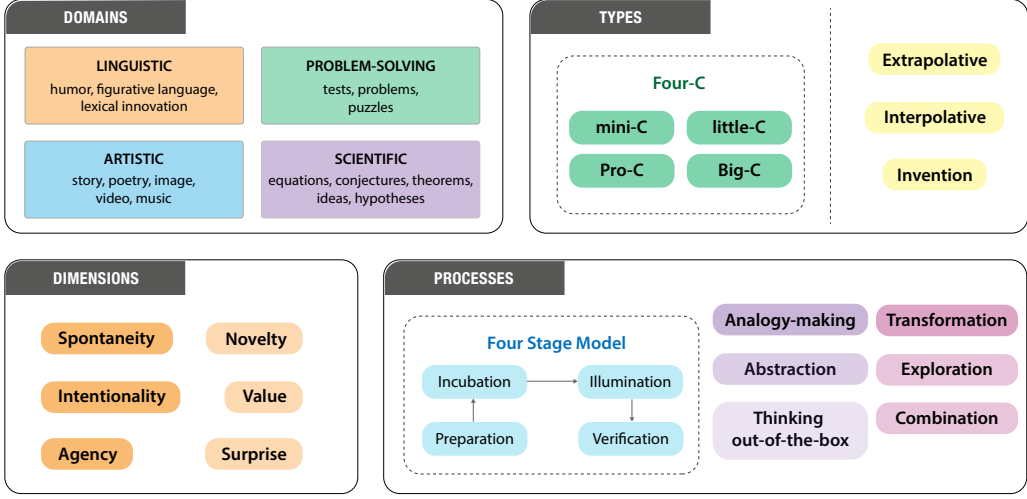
DOMAINS

LINGUISTIC
humor, figurative language, lexical innovation

PROBLEM-SOLVING
tests, problems, puzzles

ARTISTIC
story, poetry, image, video, music

SCIENTIFIC
equations, conjectures, theorems, ideas, hypotheses

TYPES

Four-C

mini-C

little-C

Pro-C

Big-C

Extrapolative

Interpolative

Invention

DIMENSIONS

Spontaneity

Novelty

Intentionality

Value

Agency

Surprise

PROCESSES

Four Stage Model

Incubation

Illumination

Preparation

Verification

Analogy-making

Transformation

Abstraction

Exploration

Thinking out-of-the-box

Combination